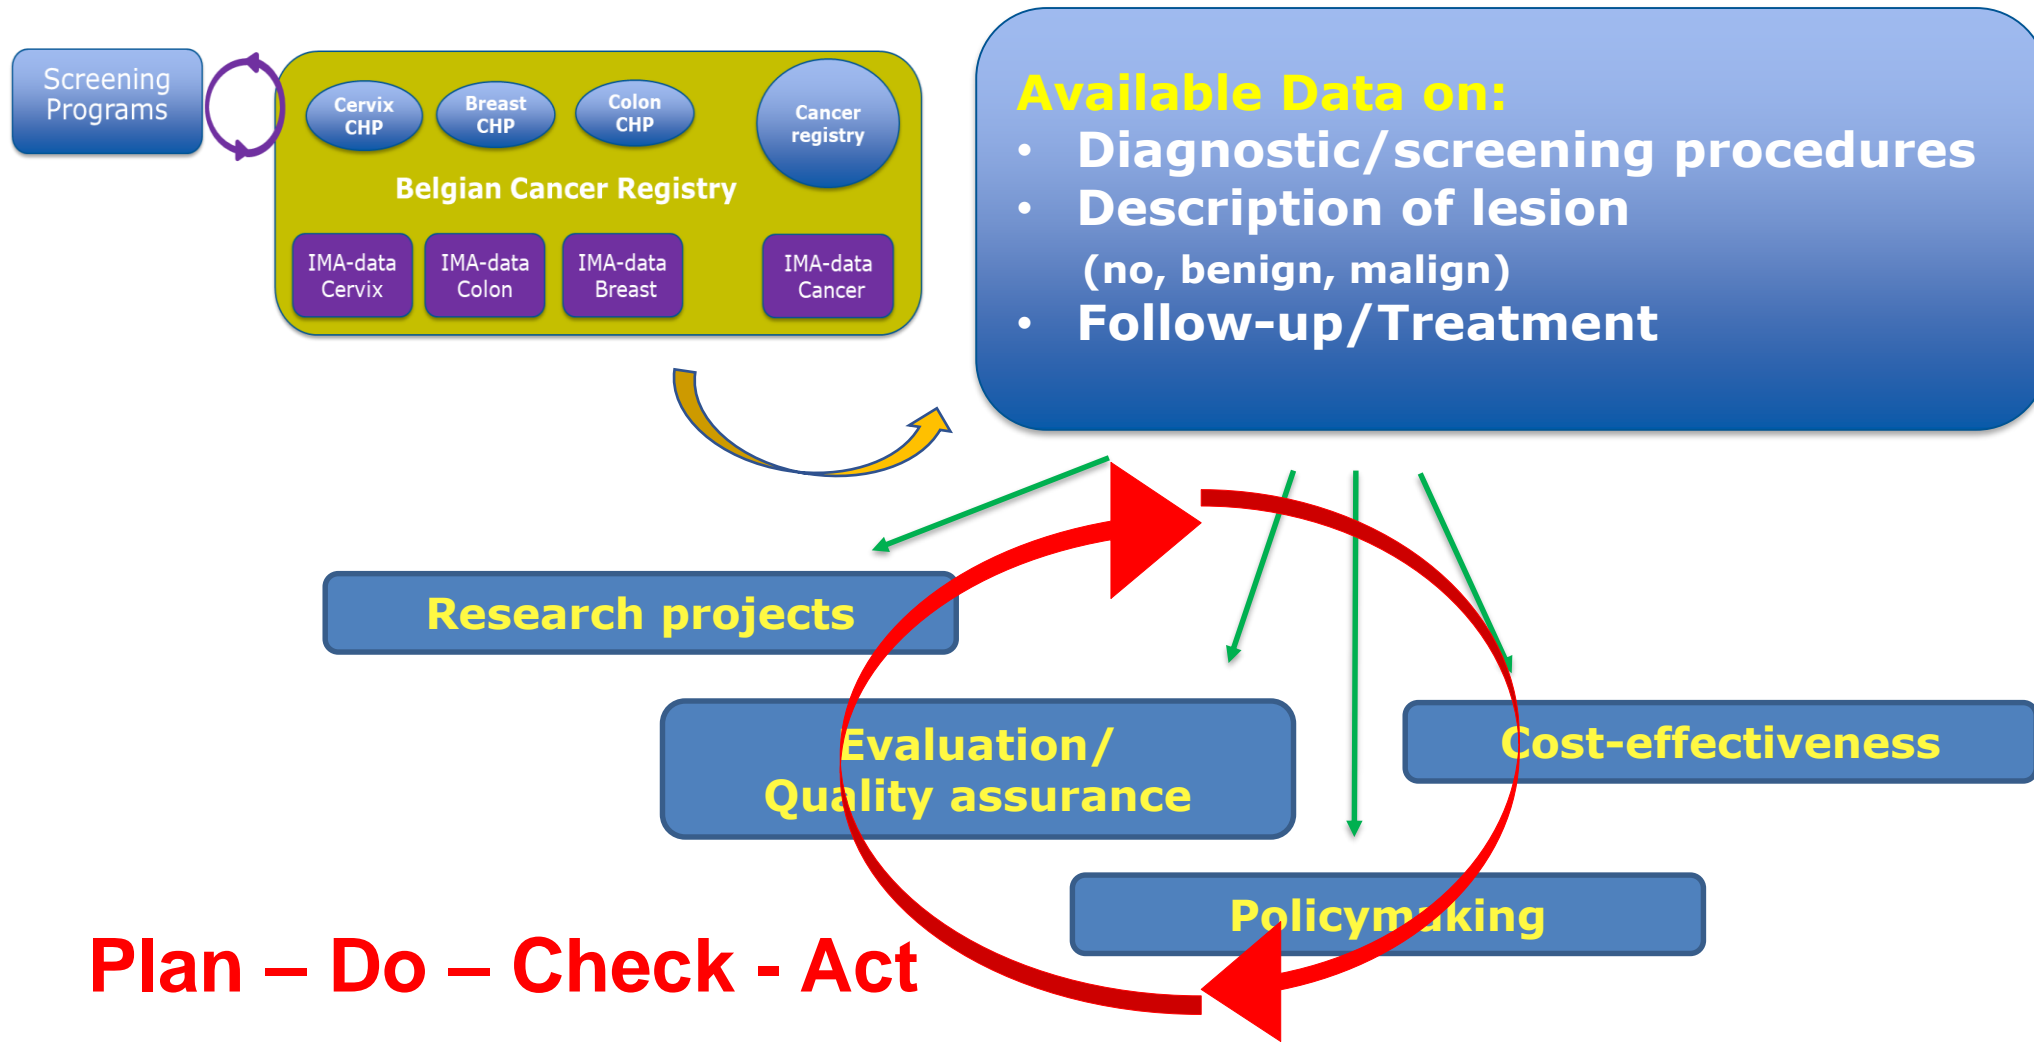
Screening Programs

Cervix CHP

Breast CHP

Colon CHP

Cancer registry

Belgian Cancer Registry

IMA-data Cervix

IMA-data Colon

IMA-data Breast

IMA-data Cancer

Available Data on:
• Diagnostic/screening procedures
• Description of lesion (no, benign, malign)
• Follow-up/Treatment

Research projects

Evaluation/ Quality assurance

Cost-effectiveness

Policymaking

Plan – Do – Check - Act